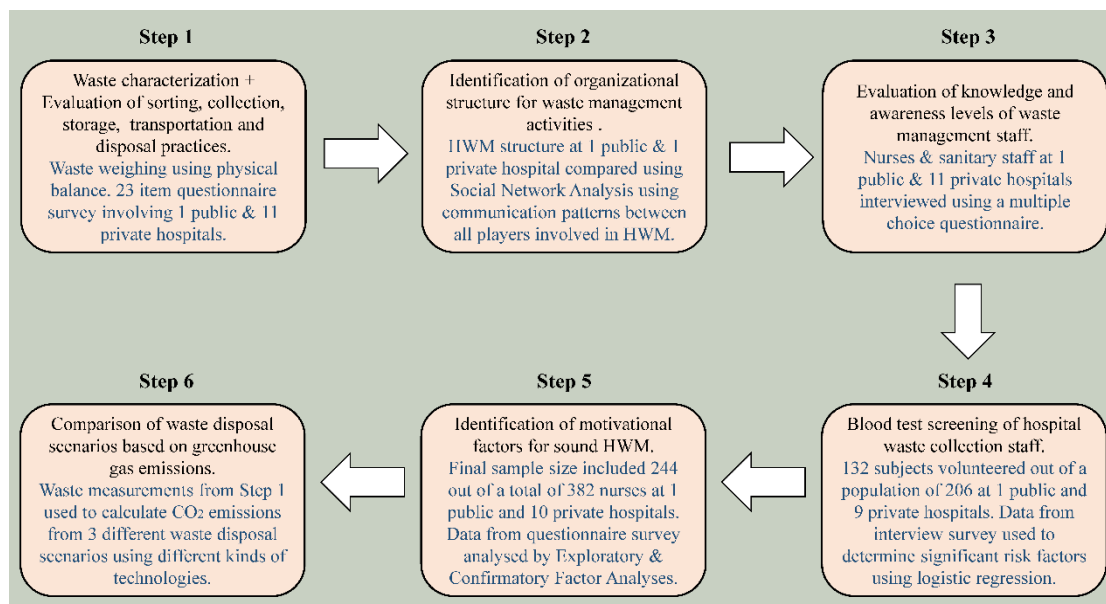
Step 1

Waste characterization + Evaluation of sorting, collection, storage, transportation and disposal practices.
Waste weighing using physical balance. 23 item questionnaire survey involving 1 public & 11 private hospitals.

Step 2

Identification of organizational structure for waste management activities .
HWM structure at 1 public & 1 private hospital compared using Social Network Analysis using communication patterns between all players involved in HWM.

Step 3

Evaluation of knowledge and awareness levels of waste management staff.
Nurses & sanitary staff at 1 public & 11 private hospitals interviewed using a multiple choice questionnaire.

Step 4

Blood test screening of hospital waste collection staff.
132 subjects volunteered out of a population of 206 at 1 public and 9 private hospitals. Data from interview survey used to determine significant risk factors using logistic regression.

Step 5

Identification of motivational factors for sound HWM.
Final sample size included 244 out of a total of 382 nurses at 1 public and 10 private hospitals. Data from questionnaire survey analysed by Exploratory & Confirmatory Factor Analyses.

Step 6

Comparison of waste disposal scenarios based on greenhouse gas emissions.
Waste measurements from Step 1 used to calculate $CO_2$ emissions from 3 different waste disposal scenarios using different kinds of technologies.